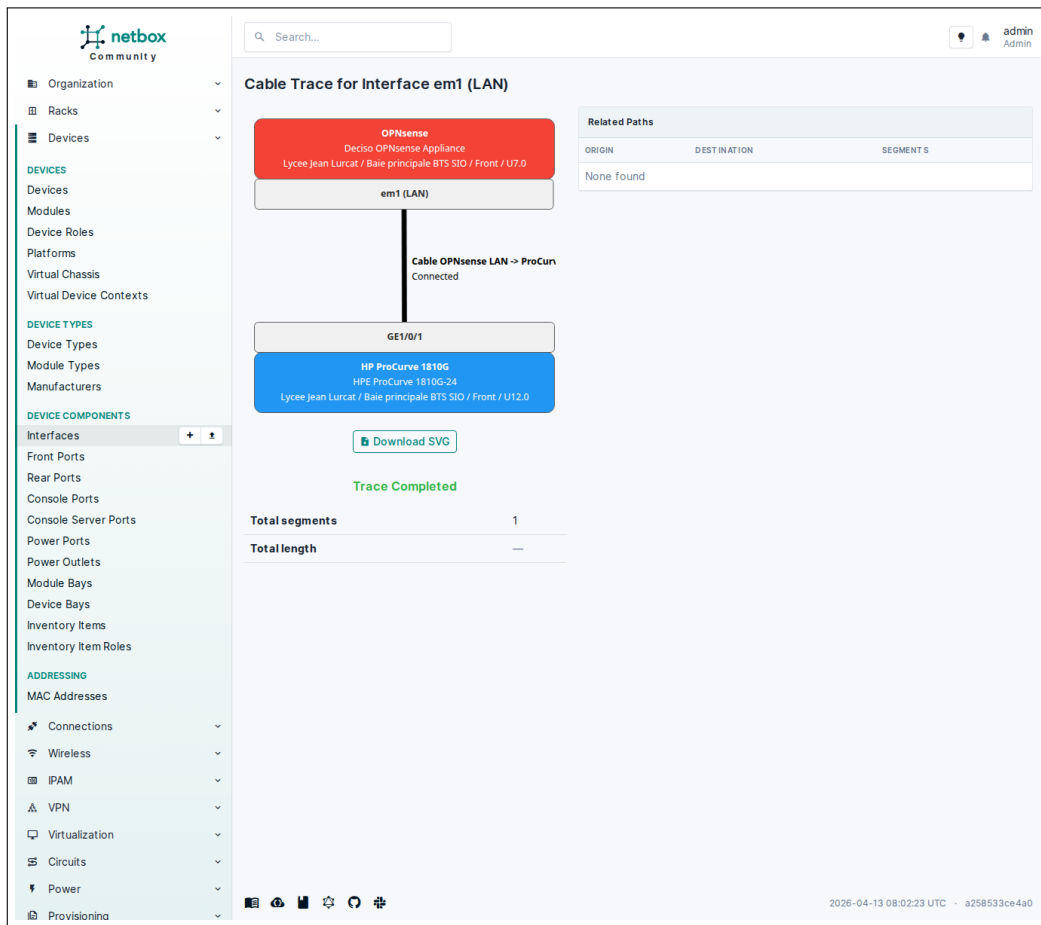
netbox
Community

Organization
Racks
Devices

DEVICES
Devices
Modules
Device Roles
Platforms
Virtual Chassis
Virtual Device Contexts

DEVICE TYPES
Device Types
Module Types
Manufacturers

DEVICE COMPONENTS
Interfaces
Front Ports
Rear Ports
Console Ports
Console Server Ports
Power Ports
Power Outlets
Module Bays
Device Bays
Inventory Items
Inventory Item Roles

ADDRESSING
MAC Addresses

Connections
Wireless
IPAM
VPN
Virtualization
Circuits
Power
Provisioning

Search...

admin
Admin

Cable Trace for Interface em1 (LAN)

OPNsense
Deciso OPNsense Appliance
Lycee Jean Lurcat / Baie principale BTS SIO / Front / U7.0

em1 (LAN)

Cable OPNsense LAN -> ProCurv
Connected

GE1/0/1

HP ProCurve 1810G
HPE ProCurve 1810G-24
Lycee Jean Lurcat / Baie principale BTS SIO / Front / U12.0

Download SVG

Trace Completed

| Total segments | 1 |
|---|---|
| Total length | — |

Related Paths

| ORIGIN | DESTINATION | SEGMENTS |
|---|---|---|
| None found | | |

2026-04-13 08:02:23 UTC · a258533ce4a0